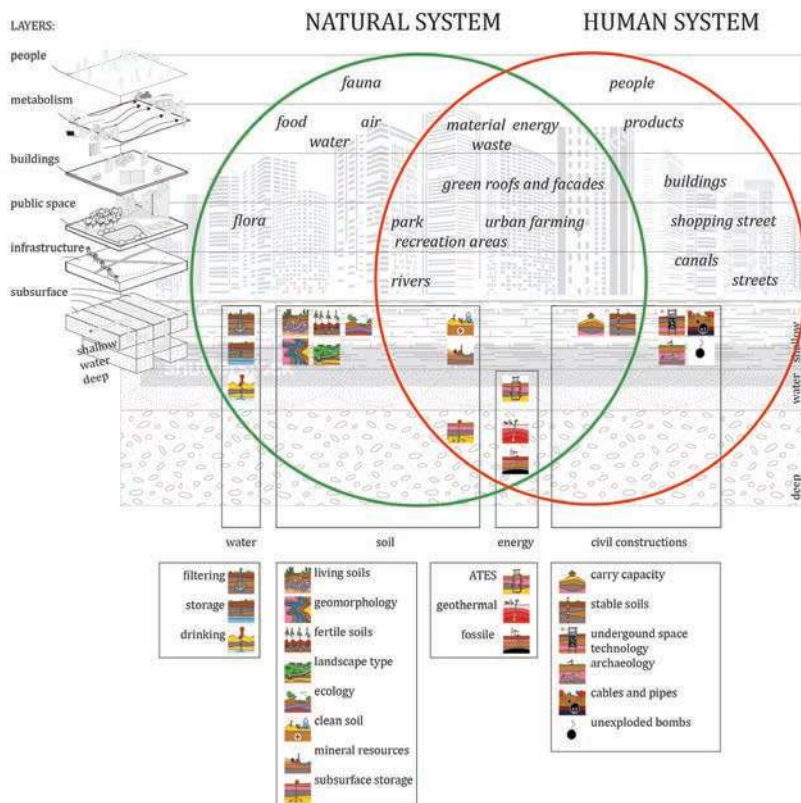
LAYERS:
people
metabolism
buildings
public space
infrastructure
subsurface
shallow
water
deep

NATURAL SYSTEM

HUMAN SYSTEM

fauna

people

food
water
air

material energy
waste

products

green roofs and facades

buildings

flora

park
recreation areas

urban farming

shopping street

canals

rivers

streets

shallow
water
deep

water

soil

energy

civil constructions

filtering
storage
drinking

living soils
geomorphology
fertile soils
landscape type
ecology
clean soil
mineral resources
subsurface storage

ATES
geothermal
fossile

carry capacity
stable soils
undergound space technology
archaeology
cables and pipes
unexploded bombs